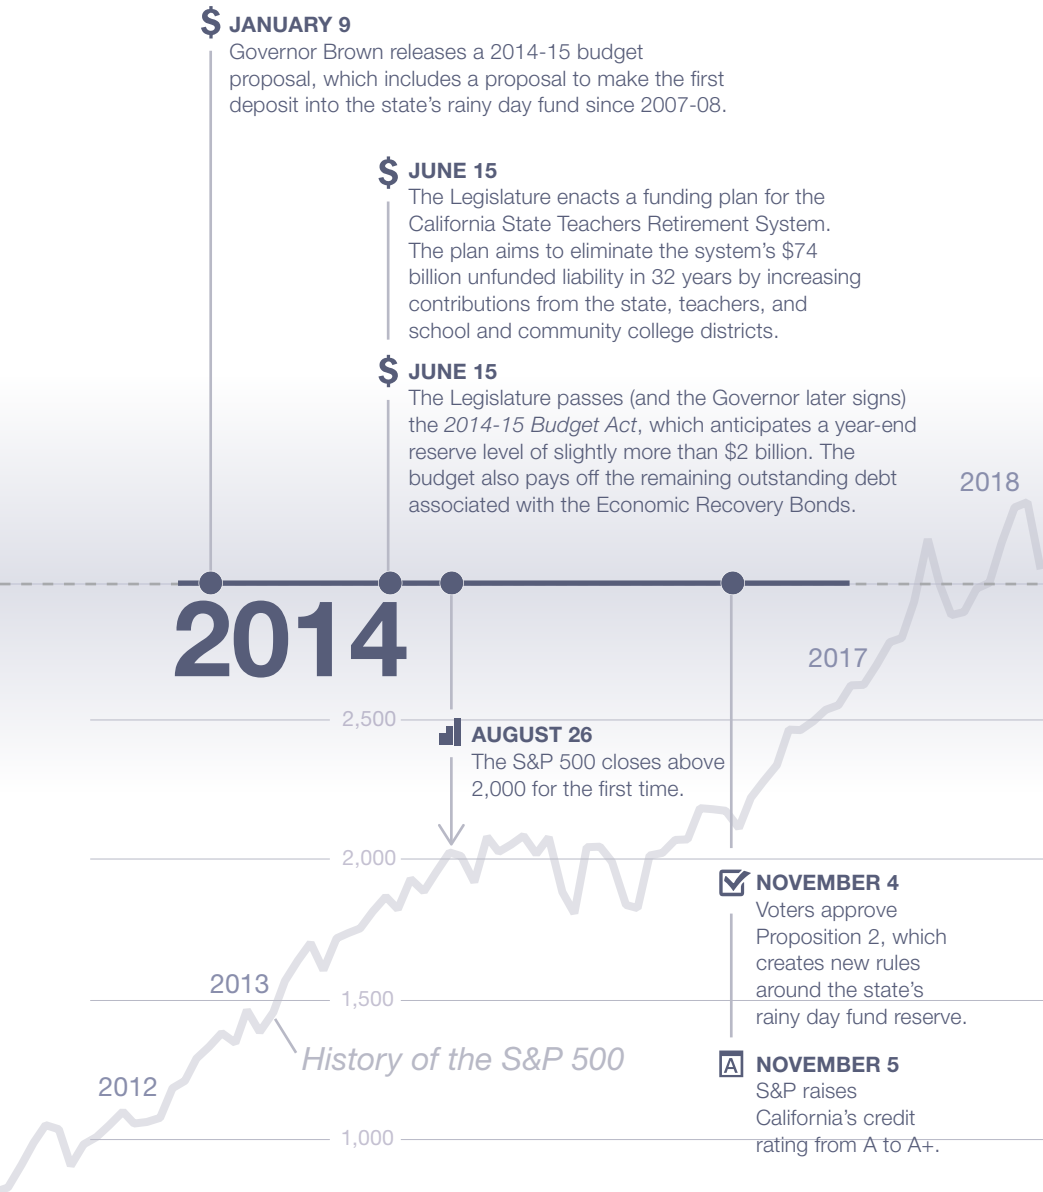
$ JANUARY 9
Governor Brown releases a 2014-15 budget proposal, which includes a proposal to make the first deposit into the state's rainy day fund since 2007-08.

$ JUNE 15
The Legislature enacts a funding plan for the California State Teachers Retirement System. The plan aims to eliminate the system's \$74 billion unfunded liability in 32 years by increasing contributions from the state, teachers, and school and community college districts.

$ JUNE 15
The Legislature passes (and the Governor later signs) the 2014-15 Budget Act, which anticipates a year-end reserve level of slightly more than \$2 billion. The budget also pays off the remaining outstanding debt associated with the Economic Recovery Bonds.

2018

2014

2017

2,500

AUGUST 26
The S&P 500 closes above 2,000 for the first time.

2,000

NOVEMBER 4
Voters approve Proposition 2, which creates new rules around the state's rainy day fund reserve.

2013

1,500

History of the S&P 500

A NOVEMBER 5
S&P raises California's credit rating from A to A+.

2012

1,000